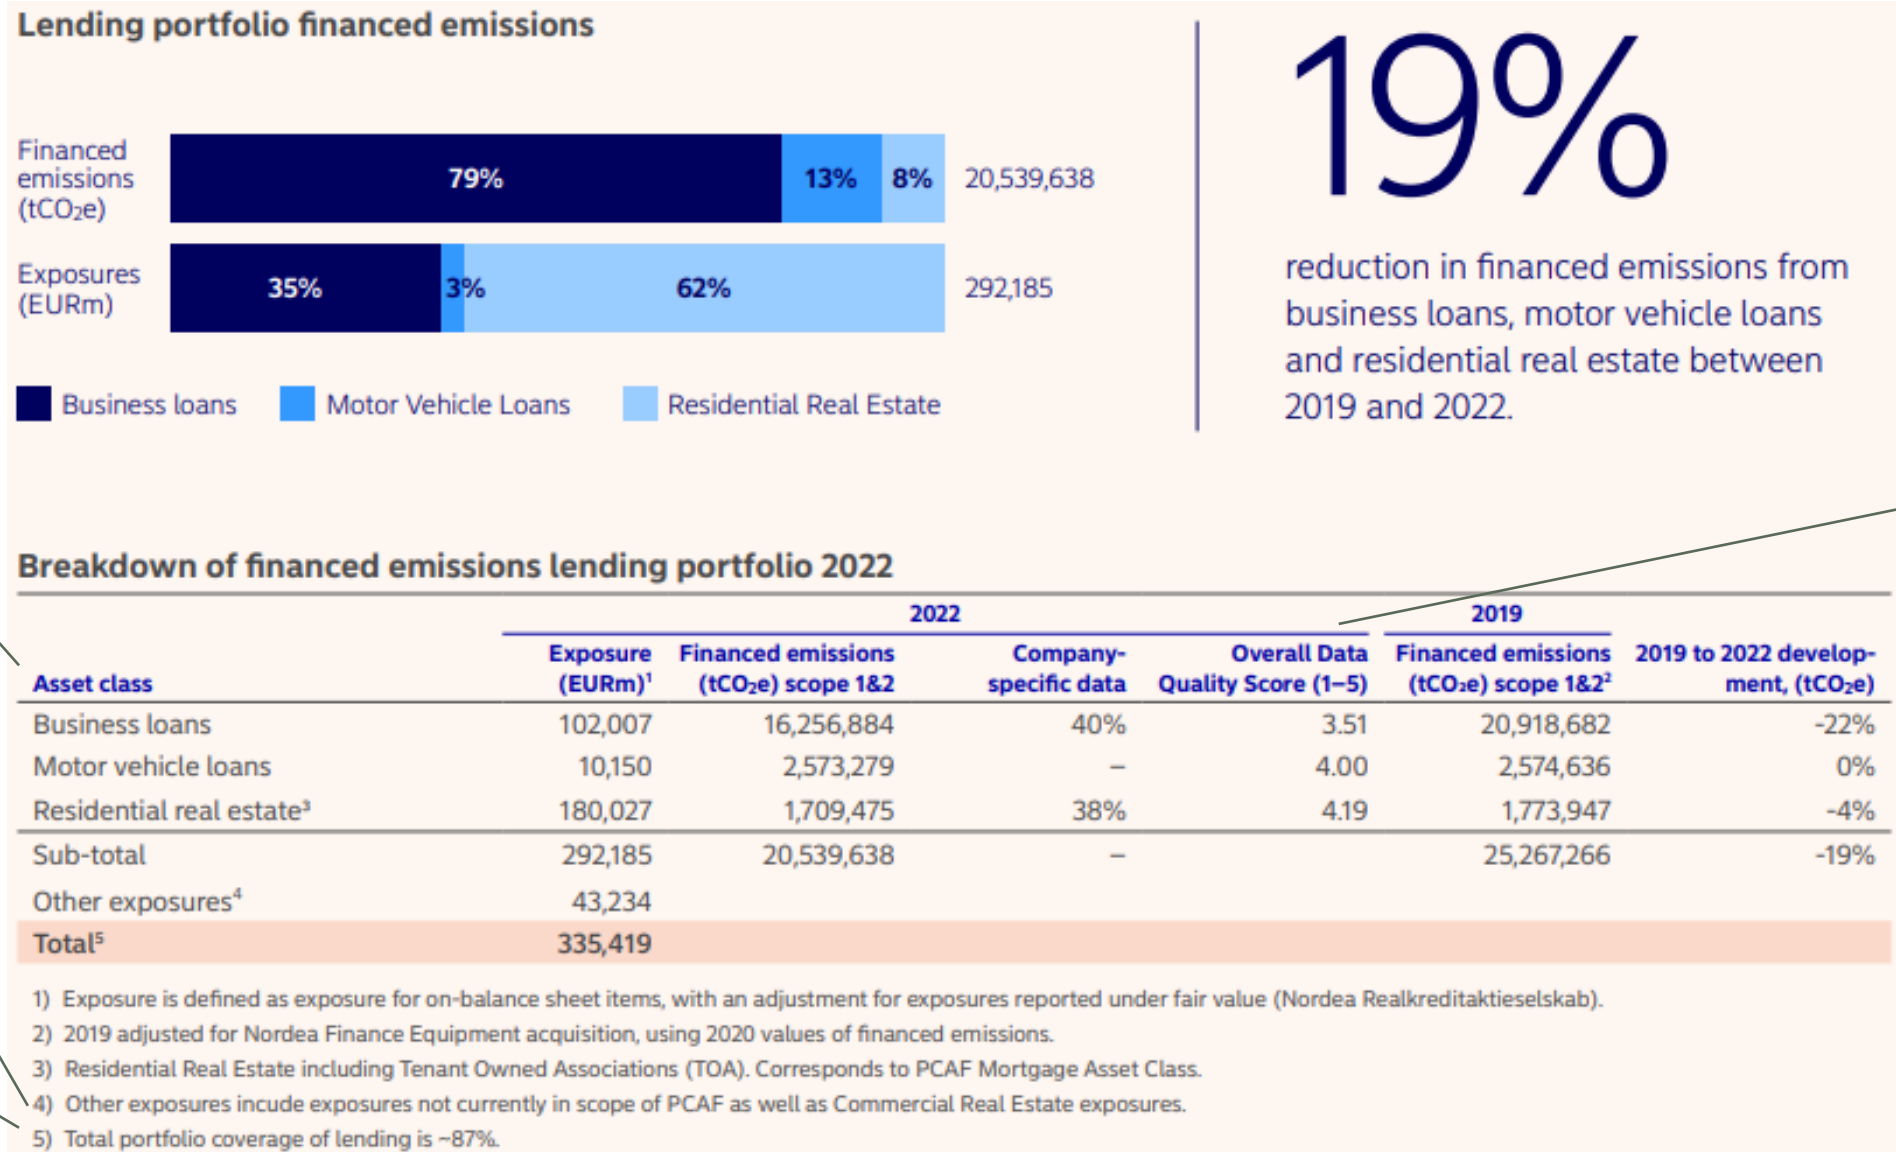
Lending portfolio financed emissions

Financed emissions ($tCO_2e$)

79%

13%

8%

20,539,638

Exposures (EURm)

35%

3%

62%

292,185

Business loans

Motor Vehicle Loans

Residential Real Estate

19%

reduction in financed emissions from business loans, motor vehicle loans and residential real estate between 2019 and 2022.

Breakdown of financed emissions lending portfolio 2022

| Asset class | 2022 Exposure (EURm)$^1$ | 2022 Financed emissions ($tCO_2e$) scope 1&2 | 2022 Company-specific data | 2022 Overall Data Quality Score (1–5) | 2019 Financed emissions ($tCO_2e$) scope 1&2$^2$ | 2019 to 2022 development, ($tCO_2e$) |
|---|---|---|---|---|---|---|
| Business loans | 102,007 | 16,256,884 | 40% | 3.51 | 20,918,682 | -22% |
| Motor vehicle loans | 10,150 | 2,573,279 | – | 4.00 | 2,574,636 | 0% |
| Residential real estate$^3$ | 180,027 | 1,709,475 | 38% | 4.19 | 1,773,947 | -4% |
| Sub-total | 292,185 | 20,539,638 | – | | 25,267,266 | -19% |
| Other exposures$^4$ | 43,234 | | | | | |
| Total$^5$ | 335,419 | | | | | |

1) Exposure is defined as exposure for on-balance sheet items, with an adjustment for exposures reported under fair value (Nordea Realkreditaktieselskab).
2) 2019 adjusted for Nordea Finance Equipment acquisition, using 2020 values of financed emissions.
3) Residential Real Estate including Tenant Owned Associations (TOA). Corresponds to PCAF Mortgage Asset Class.
4) Other exposures incude exposures not currently in scope of PCAF as well as Commercial Real Estate exposures.
5) Total portfolio coverage of lending is ~87%.